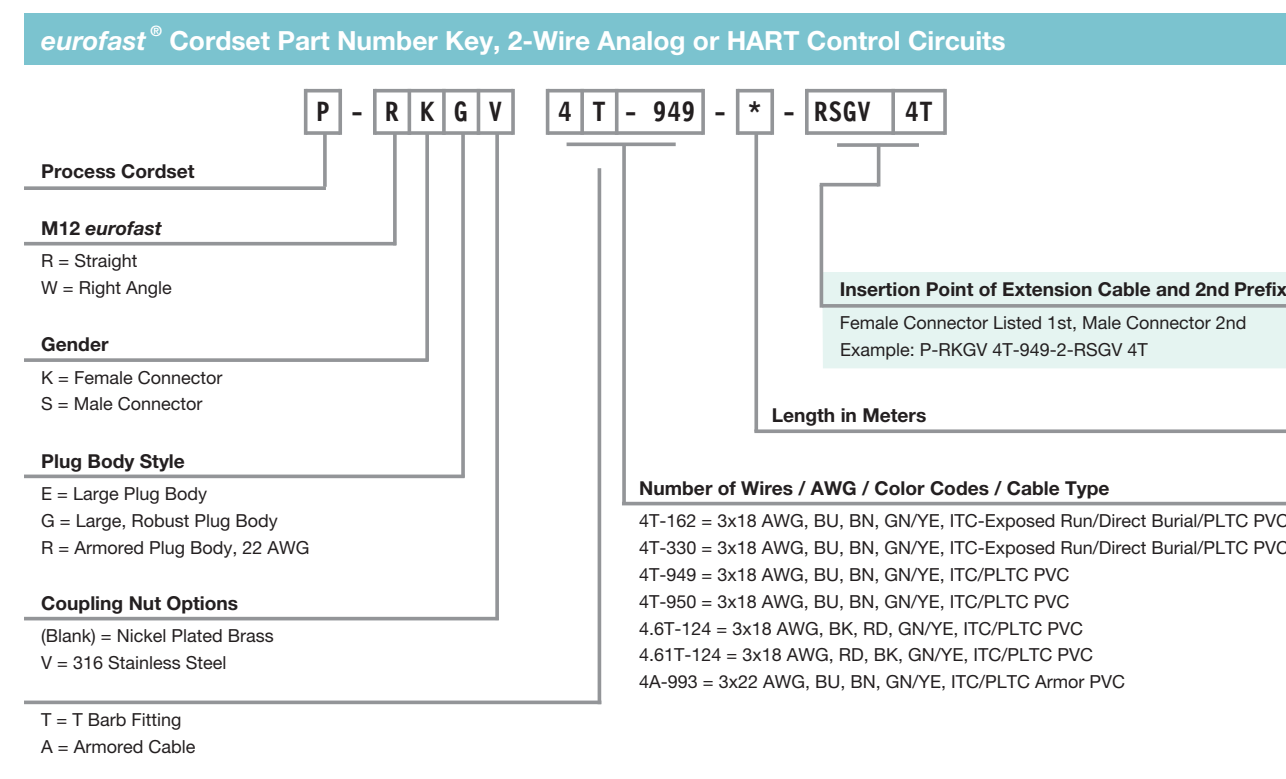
eurofast® Cordset Part Number Key, 2-Wire Analog or HART Control Circuits

| P | - | R | K | G | V | 4 | T | - 949 | - | * | - | RSGV | 4T |

Process Cordset

M12 eurofast
R = Straight
W = Right Angle

Gender
K = Female Connector
S = Male Connector

Plug Body Style
E = Large Plug Body
G = Large, Robust Plug Body
R = Armored Plug Body, 22 AWG

Coupling Nut Options
(Blank) = Nickel Plated Brass
V = 316 Stainless Steel

T = T Barb Fitting
A = Armored Cable

Insertion Point of Extension Cable and 2nd Prefix
Female Connector Listed 1st, Male Connector 2nd
Example: P-RKGV 4T-949-2-RSGV 4T

Length in Meters

Number of Wires / AWG / Color Codes / Cable Type
4T-162 = 3x18 AWG, BU, BN, GN/YE, ITC-Exposed Run/Direct Burial/PLTC PVC
4T-330 = 3x18 AWG, BU, BN, GN/YE, ITC-Exposed Run/Direct Burial/PLTC PVC
4T-949 = 3x18 AWG, BU, BN, GN/YE, ITC/PLTC PVC
4T-950 = 3x18 AWG, BU, BN, GN/YE, ITC/PLTC PVC
4.6T-124 = 3x18 AWG, BK, RD, GN/YE, ITC/PLTC PVC
4.61T-124 = 3x18 AWG, RD, BK, GN/YE, ITC/PLTC PVC
4A-993 = 3x22 AWG, BU, BN, GN/YE, ITC/PLTC Armor PVC